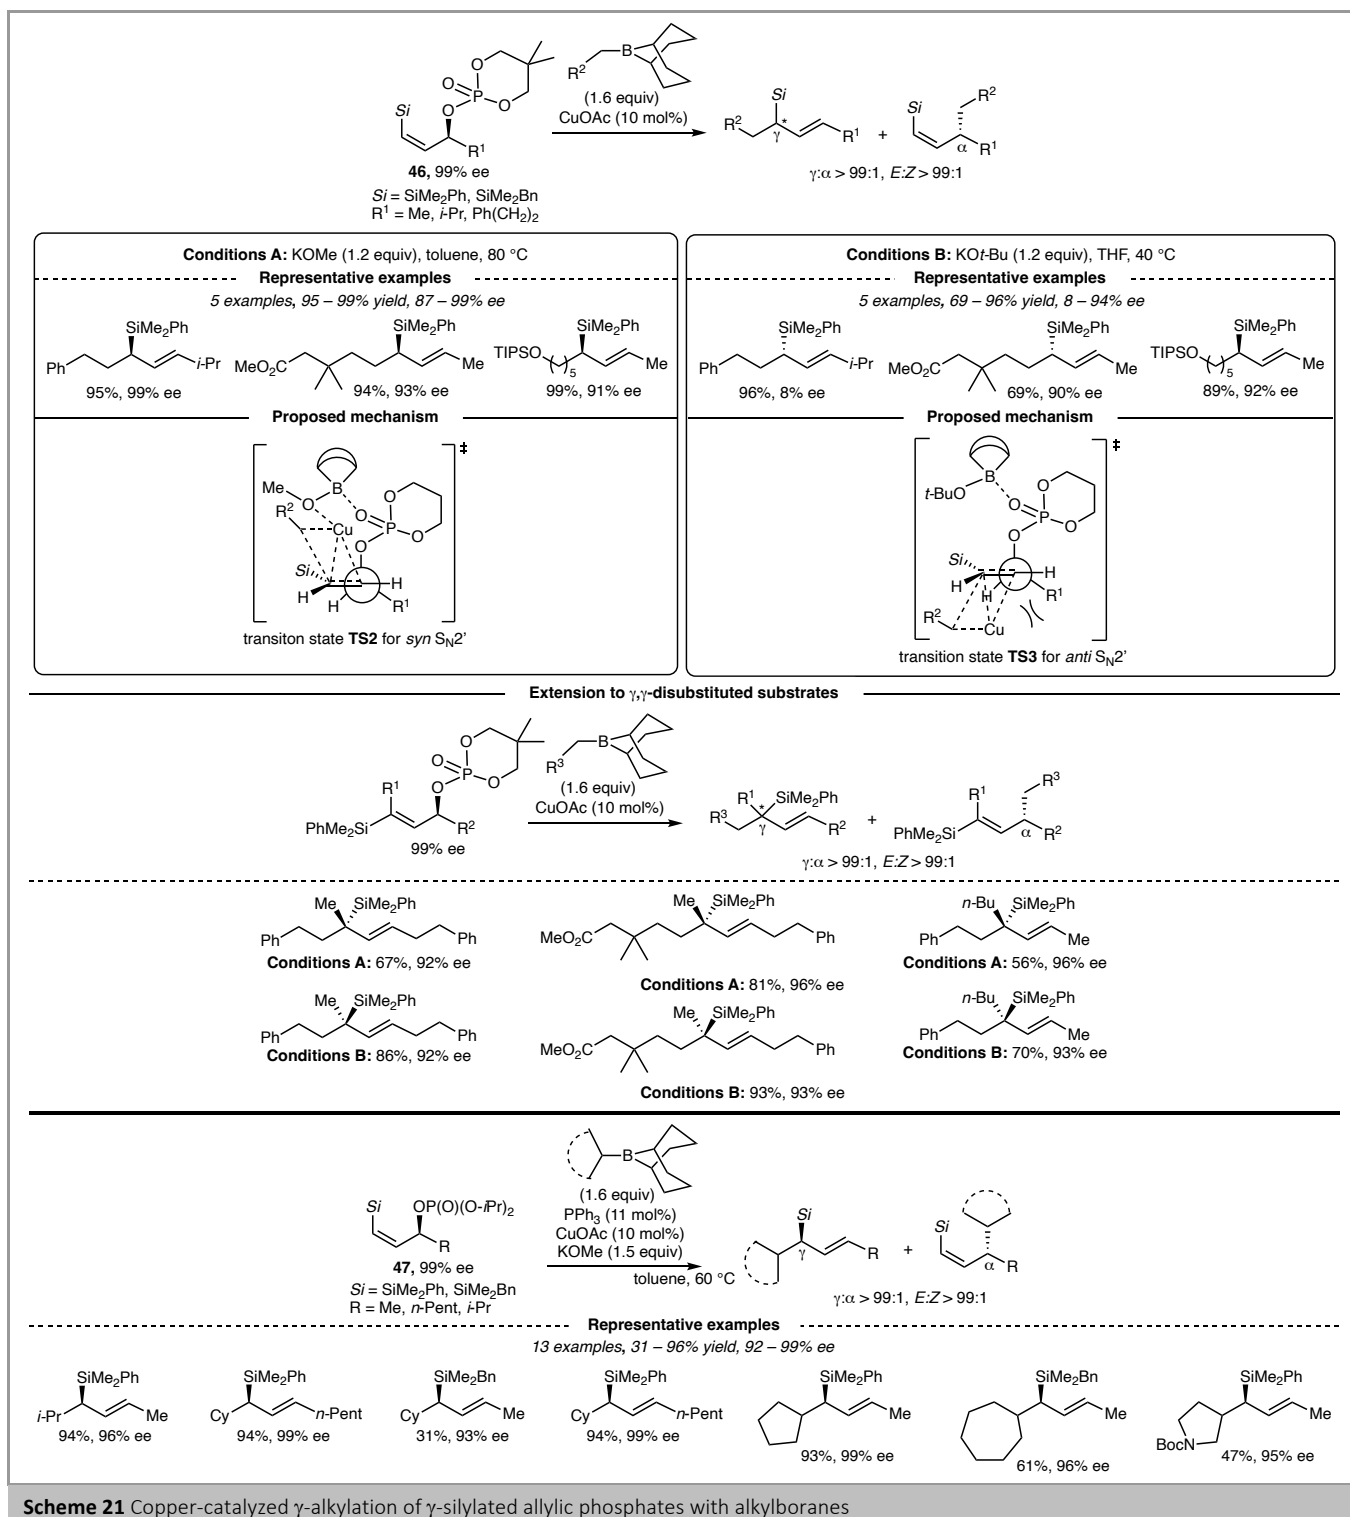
$R^2$ B (1.6 equiv) CuOAc (10 mol%)

Si O O P O O $R^1$

**46,** 99% ee
$Si$ = $SiMe_2Ph$, $SiMe_2Bn$
$R^1$ = Me, $i$-Pr, $Ph(CH_2)_2$

$R^2$ Si * γ $R^1$ + Si $R^2$ α $R^1$

γ:α > 99:1, $E$:$Z$ > 99:1

**Conditions A:** KOMe (1.2 equiv), toluene, 80 °C
**Representative examples**
5 examples, 95 – 99% yield, 87 – 99% ee

$SiMe_2Ph$ Ph $i$-Pr 95%, 99% ee
$SiMe_2Ph$ $MeO_2C$ Me 94%, 93% ee
$SiMe_2Ph$ TIPSO 5 Me 99%, 91% ee

**Proposed mechanism**

Me O B O O P O O $R^2$ Cu O Si H H H $R^1$ ‡

transiton state **TS2** for $syn$ $S_N2'$

**Conditions B:** KO$t$-Bu (1.2 equiv), THF, 40 °C
**Representative examples**
5 examples, 69 – 96% yield, 8 – 94% ee

$SiMe_2Ph$ Ph $i$-Pr 96%, 8% ee
$SiMe_2Ph$ $MeO_2C$ Me 69%, 90% ee
$SiMe_2Ph$ TIPSO 5 Me 89%, 92% ee

**Proposed mechanism**

$t$-BuO B O O P O O O Si H H H $R^1$ $R^2$ Cu ‡

transition state **TS3** for $anti$ $S_N2'$

**Extension to γ,γ-disubstituted substrates**

$R^3$ B (1.6 equiv) CuOAc (10 mol%)

$R^1$ O O P O O $PhMe_2Si$ $R^2$ 99% ee

$R^3$ $R^1$ * $SiMe_2Ph$ γ $R^2$ + $R^1$ $PhMe_2Si$ $R^3$ α $R^2$

γ:α > 99:1, $E$:$Z$ > 99:1

Me $SiMe_2Ph$ Ph Ph **Conditions A:** 67%, 92% ee
Me $SiMe_2Ph$ $MeO_2C$ Ph **Conditions A:** 81%, 96% ee
$n$-Bu $SiMe_2Ph$ Ph Me **Conditions A:** 56%, 96% ee
Me $SiMe_2Ph$ Ph Ph **Conditions B:** 86%, 92% ee
Me $SiMe_2Ph$ $MeO_2C$ Ph **Conditions B:** 93%, 93% ee
$n$-Bu $SiMe_2Ph$ Ph Me **Conditions B:** 70%, 93% ee

B (1.6 equiv) $PPh_3$ (11 mol%) CuOAc (10 mol%) KOMe (1.5 equiv) toluene, 60 °C

Si OP(O)(O-$i$Pr)$_2$ R
**47,** 99% ee
$Si$ = $SiMe_2Ph$, $SiMe_2Bn$
R = Me, $n$-Pent, $i$-Pr

Si γ R + Si α R

γ:α > 99:1, $E$:$Z$ > 99:1

**Representative examples**
13 examples, 31 – 96% yield, 92 – 99% ee

$SiMe_2Ph$ $i$-Pr Me 94%, 96% ee
$SiMe_2Ph$ Cy $n$-Pent 94%, 99% ee
$SiMe_2Bn$ Cy Me 31%, 93% ee
$SiMe_2Ph$ Cy $n$-Pent 94%, 99% ee
$SiMe_2Ph$ Me 93%, 99% ee
$SiMe_2Bn$ Me 61%, 96% ee
$SiMe_2Ph$ BocN Me 47%, 95% ee

**Scheme 21** Copper-catalyzed γ-alkylation of γ-silylated allylic phosphates with alkylboranes